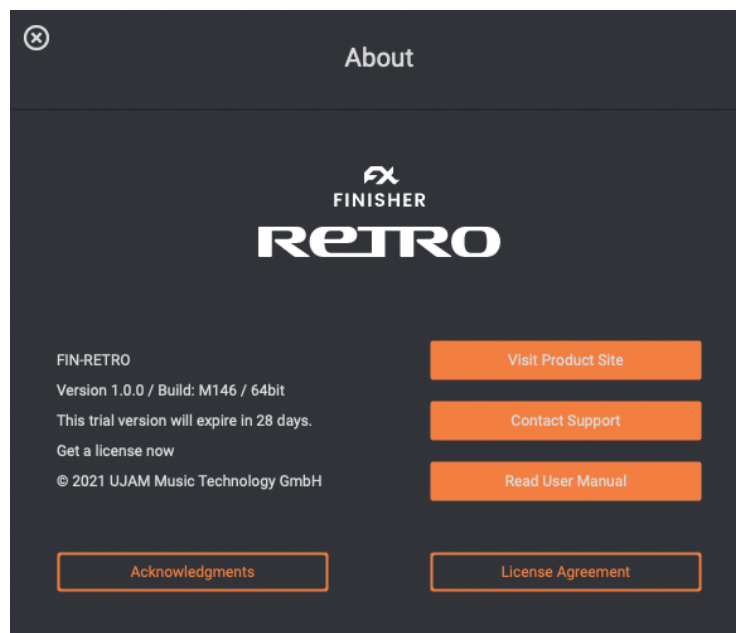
About

FX
FINISHER
RETRO

FIN-RETRO
Version 1.0.0 / Build: M146 / 64bit
This trial version will expire in 28 days.
Get a license now
© 2021 UJAM Music Technology GmbH

Visit Product Site
Contact Support
Read User Manual

Acknowledgments
License Agreement